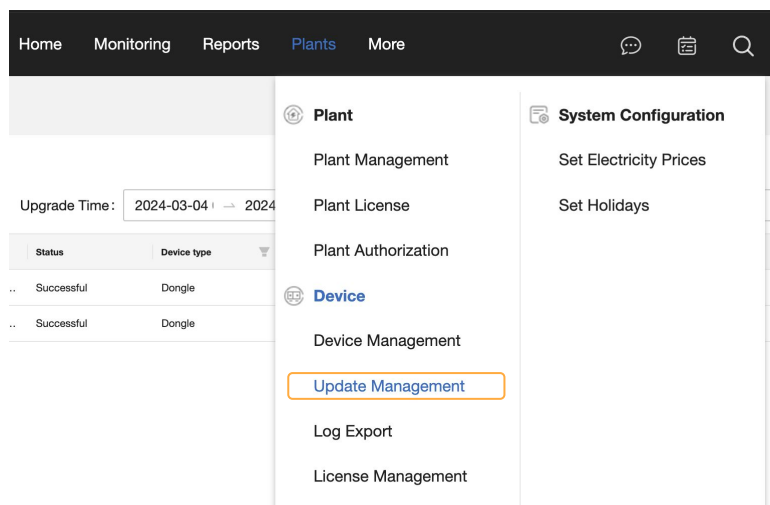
Home Monitoring Reports Plants More

Plant
Plant Management
Plant License
Plant Authorization
Device
Device Management
Update Management
Log Export
License Management

System Configuration
Set Electricity Prices
Set Holidays

Upgrade Time: 2024-03-04 → 2024

| .. | Status | Device type |
|---|---|---|
| .. | Successful | Dongle |
| .. | Successful | Dongle |